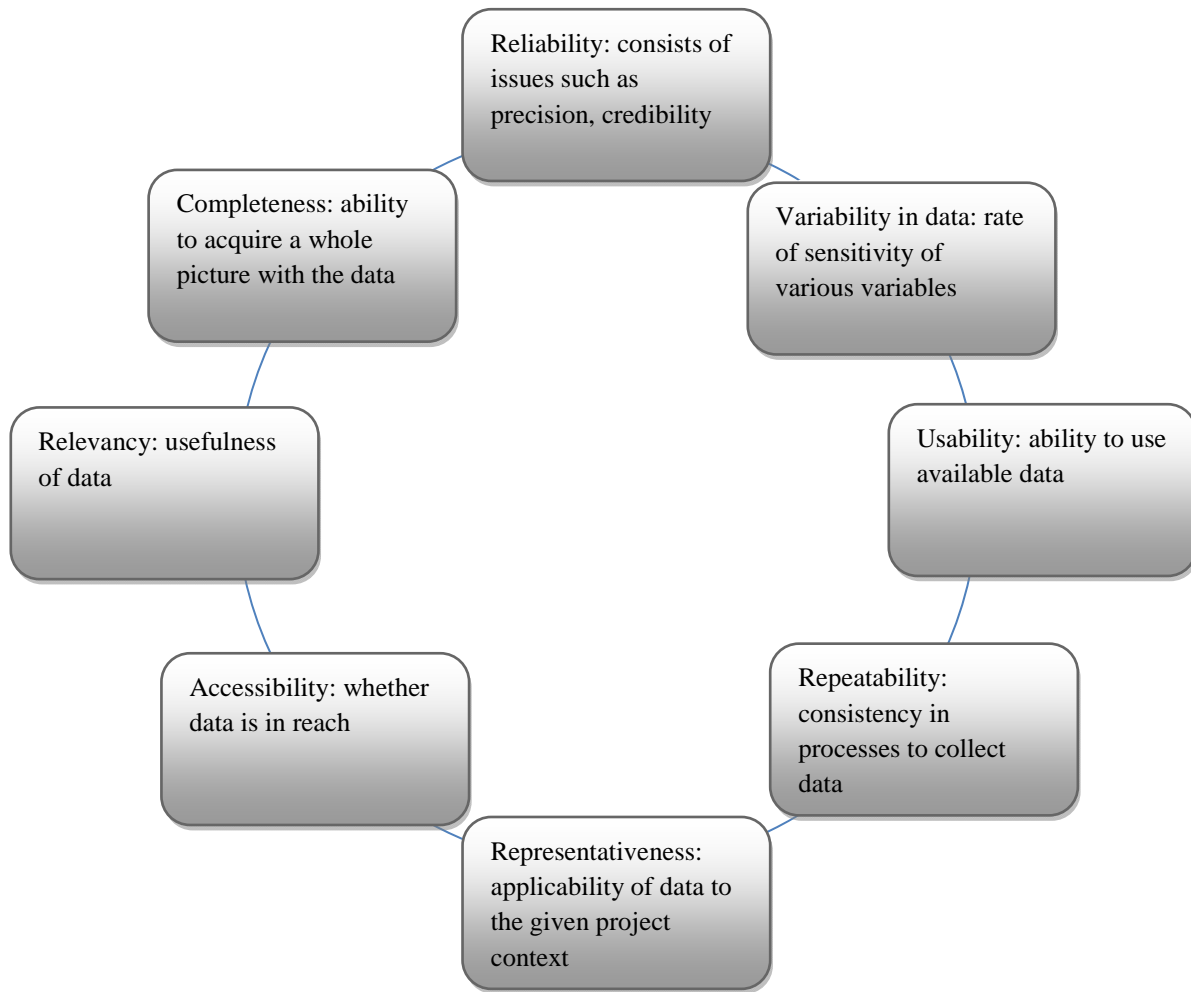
Reliability: consists of issues such as precision, credibility

Variability in data: rate of sensitivity of various variables

Usability: ability to use available data

Repeatability: consistency in processes to collect data

Representativeness: applicability of data to the given project context

Accessibility: whether data is in reach

Relevancy: usefulness of data

Completeness: ability to acquire a whole picture with the data